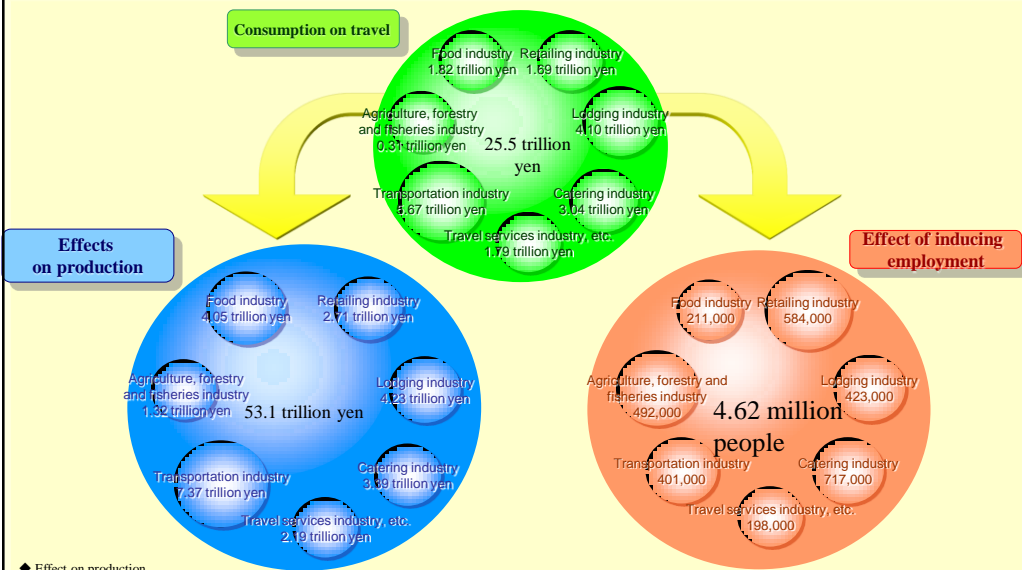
Consumption on travel

Food industry
1.82 trillion yen

Retailing industry
1.69 trillion yen

Agriculture, forestry and fisheries industry
0.31 trillion yen

25.5 trillion yen

Lodging industry
4.10 trillion yen

Transportation industry
5.67 trillion yen

Catering industry
3.04 trillion yen

Travel services industry, etc.
1.79 trillion yen

Effects on production

Food industry
4.05 trillion yen

Retailing industry
2.71 trillion yen

Agriculture, forestry and fisheries industry
1.32 trillion yen

53.1 trillion yen

Lodging industry
4.23 trillion yen

Transportation industry
7.37 trillion yen

Catering industry
3.39 trillion yen

Travel services industry, etc.
2.19 trillion yen

Effect of inducing employment

Food industry
211,000

Retailing industry
584,000

Agriculture, forestry and fisheries industry
492,000

4.62 million people

Lodging industry
423,000

Transportation industry
401,000

Catering industry
717,000

Travel services industry, etc.
198,000

◆ Effect on production